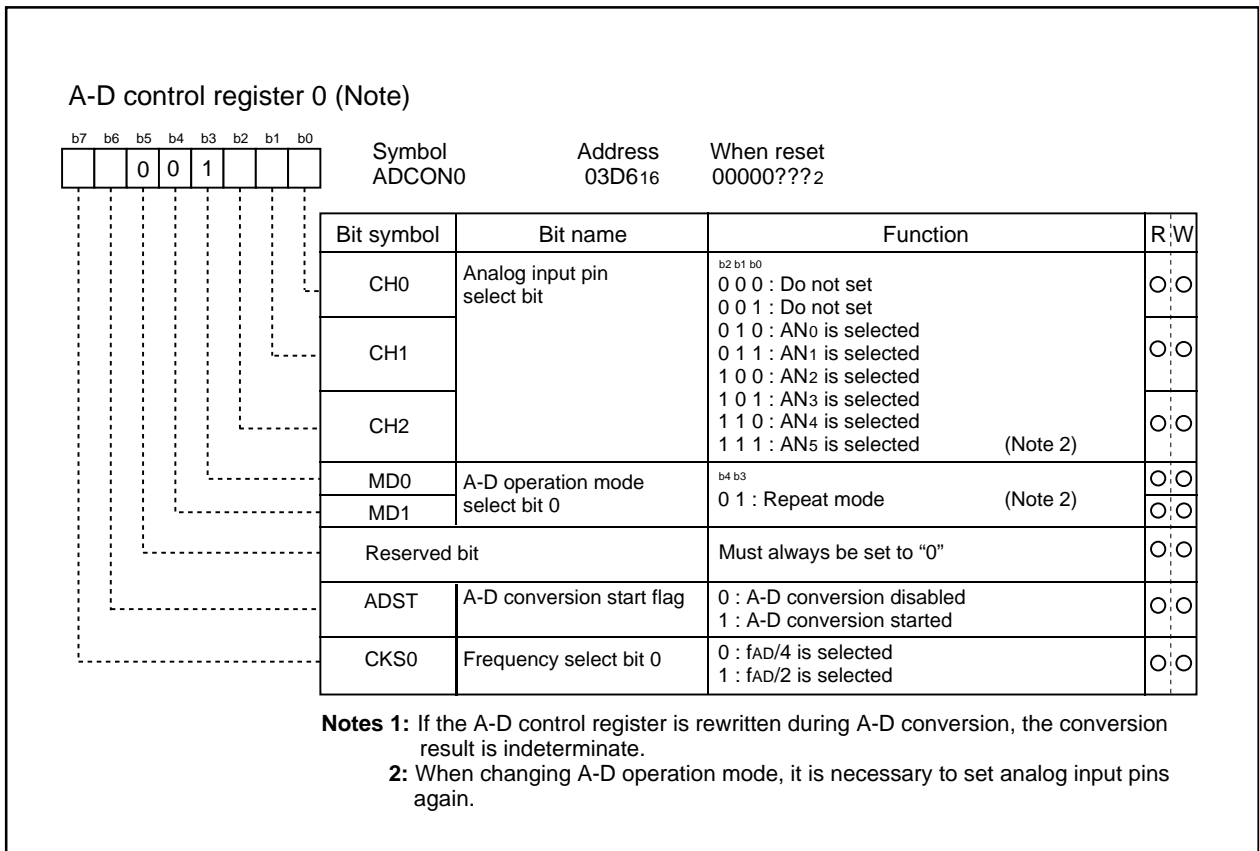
A-D control register 0 (Note)

b7 b6 b5 b4 b3 b2 b1 b0
0 0 1

Symbol ADCON0
Address 03D6$_{16}$
When reset 00000???$_2$

| Bit symbol | Bit name | Function | R | W |
|---|---|---|---|---|
| CH0 | Analog input pin select bit | b2 b1 b0<br>0 0 0 : Do not set<br>0 0 1 : Do not set | O | O |
| CH1 | | 0 1 0 : AN$_0$ is selected<br>0 1 1 : AN$_1$ is selected<br>1 0 0 : AN$_2$ is selected | O | O |
| CH2 | | 1 0 1 : AN$_3$ is selected<br>1 1 0 : AN$_4$ is selected<br>1 1 1 : AN$_5$ is selected (Note 2) | O | O |
| MD0 | A-D operation mode select bit 0 | b4 b3<br>0 1 : Repeat mode (Note 2) | O | O |
| MD1 | | | O | O |
| Reserved bit | | Must always be set to “0” | O | O |
| ADST | A-D conversion start flag | 0 : A-D conversion disabled<br>1 : A-D conversion started | O | O |
| CKS0 | Frequency select bit 0 | 0 : f$_{AD}$/4 is selected<br>1 : f$_{AD}$/2 is selected | O | O |

Notes 1: If the A-D control register is rewritten during A-D conversion, the conversion result is indeterminate.
2: When changing A-D operation mode, it is necessary to set analog input pins again.